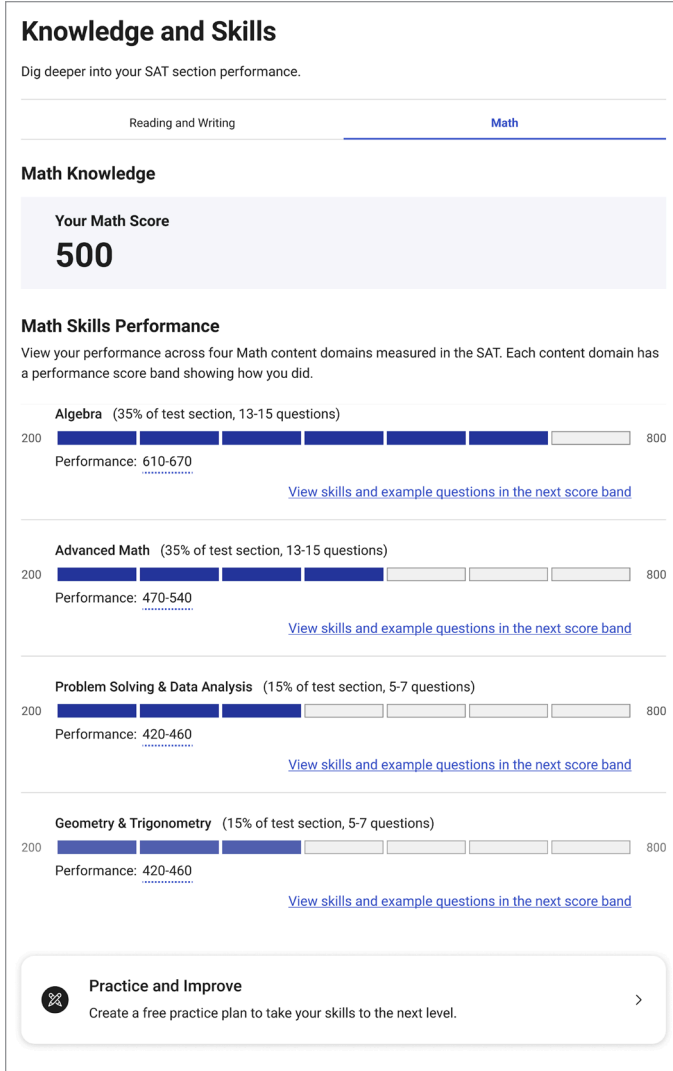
Knowledge and Skills

Dig deeper into your SAT section performance.

Reading and Writing

Math

Math Knowledge

Your Math Score

500

Math Skills Performance

View your performance across four Math content domains measured in the SAT. Each content domain has a performance score band showing how you did.

Algebra (35% of test section, 13-15 questions)

200

800

Performance: 610-670

View skills and example questions in the next score band

Advanced Math (35% of test section, 13-15 questions)

200

800

Performance: 470-540

View skills and example questions in the next score band

Problem Solving & Data Analysis (15% of test section, 5-7 questions)

200

800

Performance: 420-460

View skills and example questions in the next score band

Geometry & Trigonometry (15% of test section, 5-7 questions)

200

800

Performance: 420-460

View skills and example questions in the next score band

Practice and Improve

Create a free practice plan to take your skills to the next level.

>